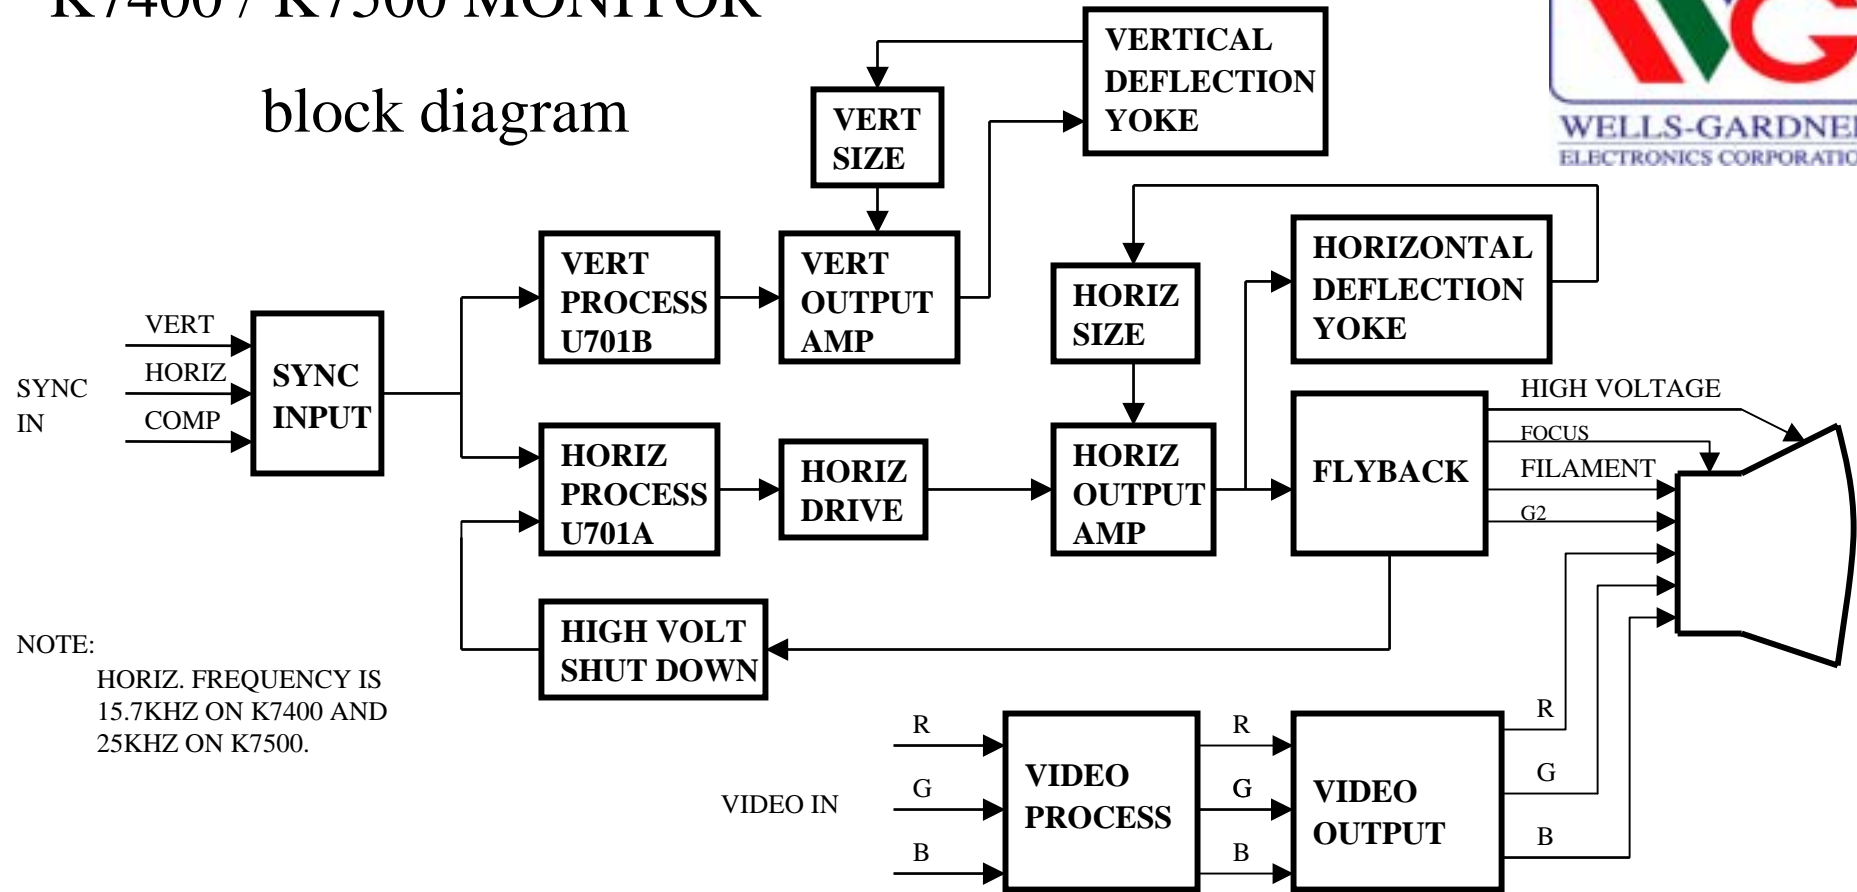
K7400 / K7500 MONITOR

block diagram

WELLS-GARDNER
ELECTRONICS CORPORATION

VERTICAL DEFLECTION YOKE

VERT SIZE

SYNC IN

VERT

HORIZ

COMP

SYNC INPUT

VERT PROCESS U701B

VERT OUTPUT AMP

HORIZ SIZE

HORIZONTAL DEFLECTION YOKE

HORIZ PROCESS U701A

HORIZ DRIVE

HORIZ OUTPUT AMP

FLYBACK

HIGH VOLTAGE

FOCUS

FILAMENT

G2

HIGH VOLT SHUT DOWN

NOTE:
HORIZ. FREQUENCY IS 15.7KHZ ON K7400 AND 25KHZ ON K7500.

VIDEO IN

R

G

B

VIDEO PROCESS

R

G

B

VIDEO OUTPUT

R

G

B